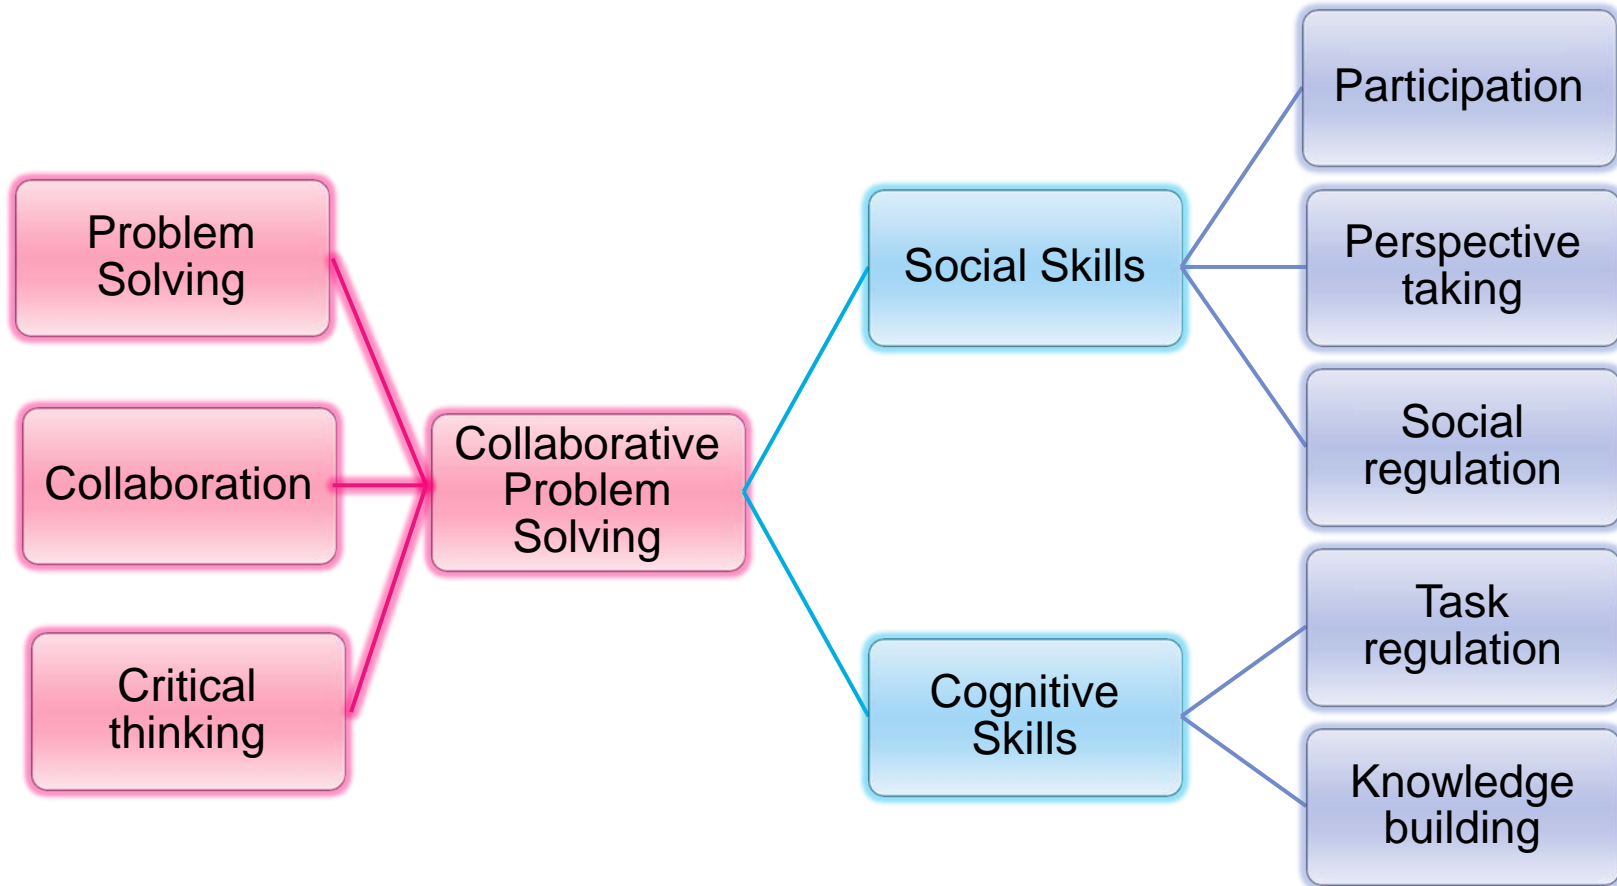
Problem Solving

Collaboration

Critical thinking

Collaborative Problem Solving

Social Skills

Cognitive Skills

Participation

Perspective taking

Social regulation

Task regulation

Knowledge building